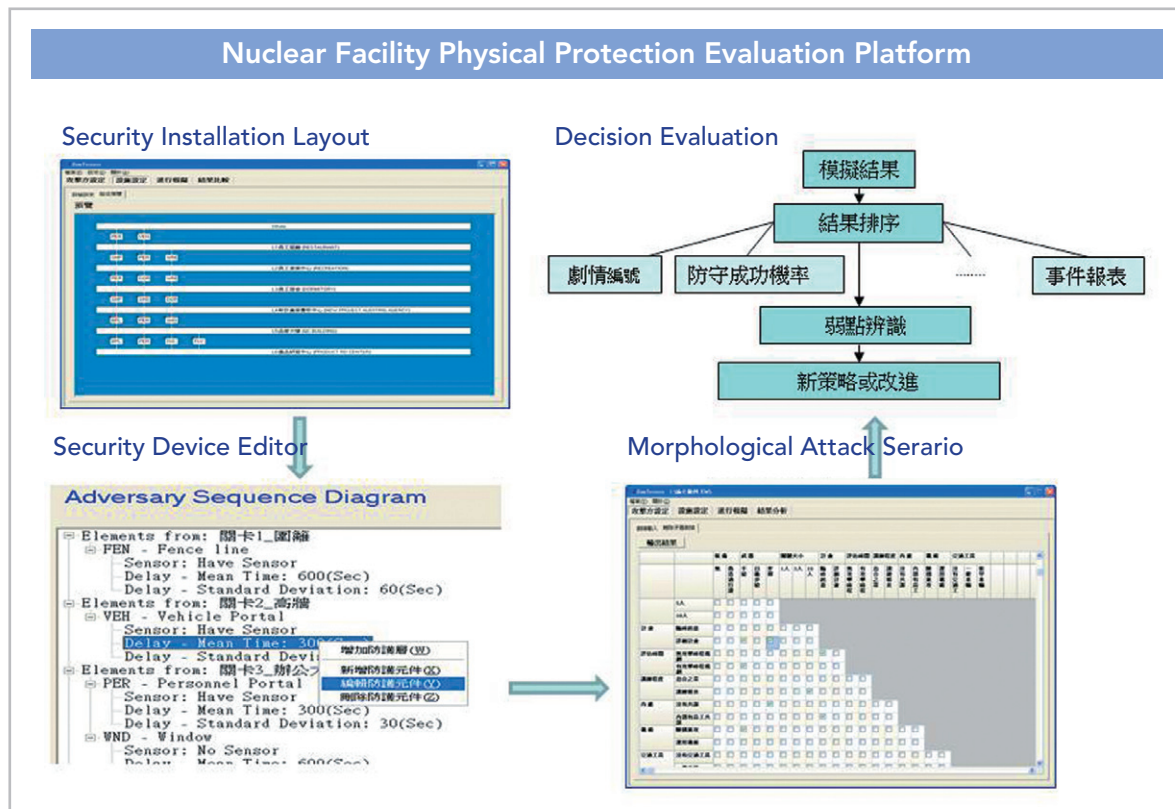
Nuclear Facility Physical Protection Evaluation Platform

Security Installation Layout

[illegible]

Decision Evaluation

模擬結果

結果排序

劇情編號

防守成功機率

........

事件報表

弱點辨識

新策略或改進

Security Device Editor

Morphological Attack Serario

Adversary Sequence Diagram

Elements from: 關卡1_圍籬
FEN - Fence line
Sensor: Have Sensor
Delay - Mean Time: 600(Sec)
Delay - Standard Deviation: 60(Sec)
Elements from: 關卡2_高牆
VEH - Vehicle Portal
Sensor: Have Sensor
Delay - Mean Time: 30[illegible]
Delay - Standard Devi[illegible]
Elements from: 關卡3_辦公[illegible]
PER - Personnel Portal
Sensor: Have Sensor
Delay - Mean Time: 300(Sec)
Delay - Standard Deviation: 30(Sec)
WND - Window
Sensor: No Sensor
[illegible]

增加防護層(W)
新增防護元件(X)
編輯防護元件(Y)
刪除防護元件(Z)

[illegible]